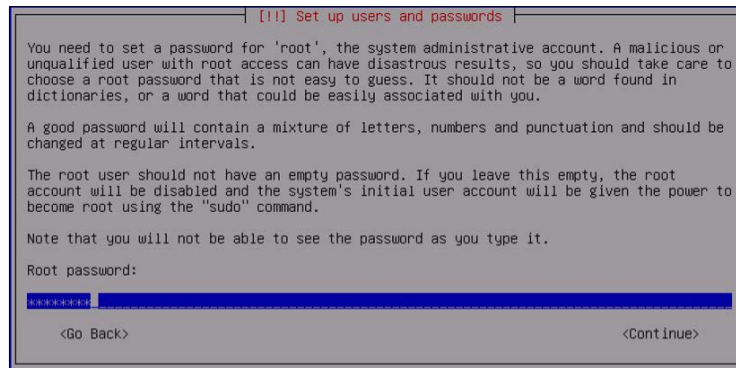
[!!] Set up users and passwords

You need to set a password for 'root', the system administrative account. A malicious or unqualified user with root access can have disastrous results, so you should take care to choose a root password that is not easy to guess. It should not be a word found in dictionaries, or a word that could be easily associated with you.

A good password will contain a mixture of letters, numbers and punctuation and should be changed at regular intervals.

The root user should not have an empty password. If you leave this empty, the root account will be disabled and the system's initial user account will be given the power to become root using the "sudo" command.

Note that you will not be able to see the password as you type it.

Root password:

********

<Go Back>

<Continue>